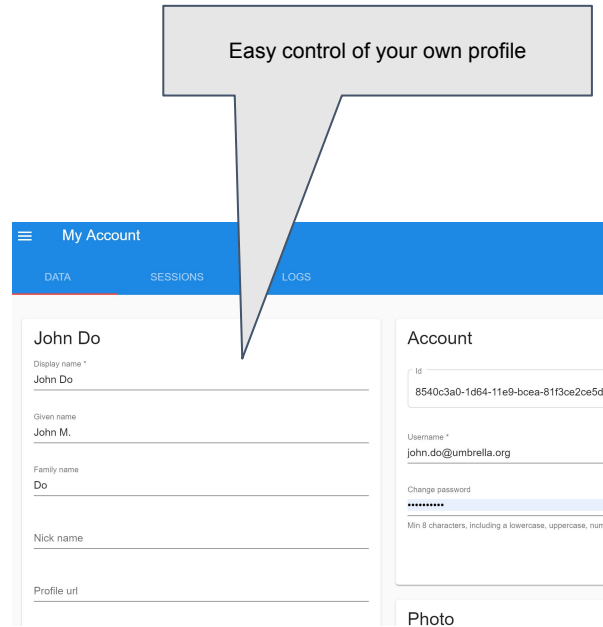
Easy control of your own profile

My Account

DATA SESSIONS LOGS

John Do

Display name *
John Do

Given name
John M.

Family name
Do

Nick name

Profile url

Account

Id
8540c3a0-1d64-11e9-bcea-81f3ce2ce5d

Username *
john.do@umbrella.org

Change password
••••••••••

Min 8 characters, including a lowercase, uppercase, num

Photo